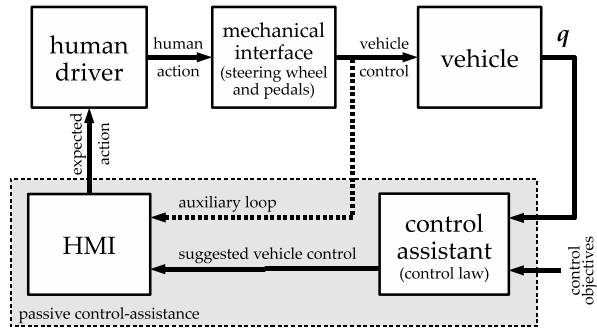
human driver

human action

mechanical interface (steering wheel and pedals)

vehicle control

vehicle

$\boldsymbol{q}$

expected action

auxiliary loop

HMI

suggested vehicle control

control assistant (control law)

control objectives

passive control-assistance